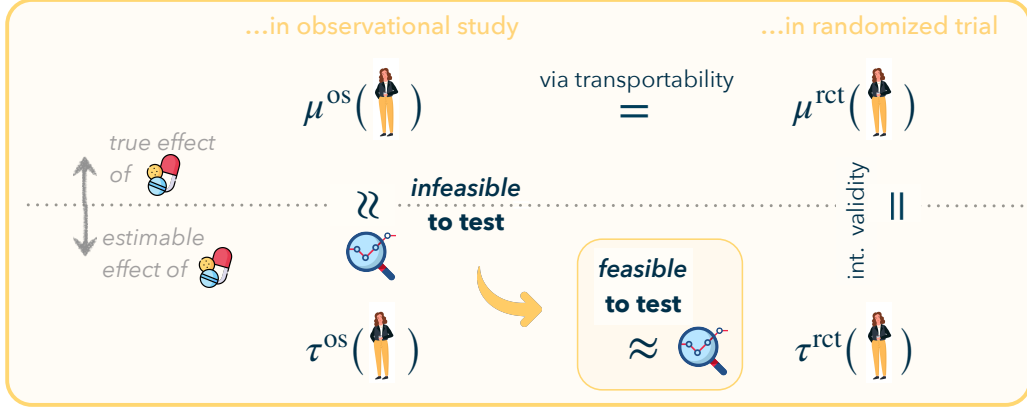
...in observational study

...in randomized trial

$\mu^{\text{os}}(\ )$

via transportability

$=$

$\mu^{\text{rct}}(\ )$

true effect of

$\approx$

infeasible to test

int. validity

$\|$

estimable effect of

feasible to test

$\approx$

$\tau^{\text{os}}(\ )$

$\tau^{\text{rct}}(\ )$